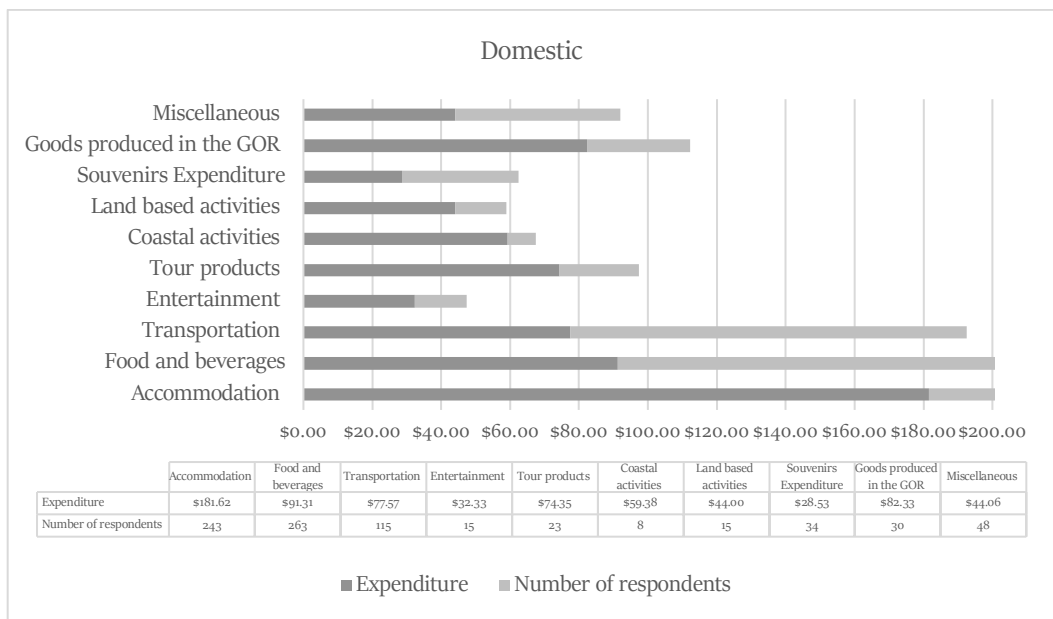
Domestic

Miscellaneous
Goods produced in the GOR
Souvenirs Expenditure
Land based activities
Coastal activities
Tour products
Entertainment
Transportation
Food and beverages
Accommodation

$0.00 $20.00 $40.00 $60.00 $80.00 $100.00 $120.00 $140.00 $160.00 $180.00 $200.00

| | Accommodation | Food and beverages | Transportation | Entertainment | Tour products | Coastal activities | Land based activities | Souvenirs Expenditure | Goods produced in the GOR | Miscellaneous |
|---|---|---|---|---|---|---|---|---|---|---|
| Expenditure | \$181.62 | \$91.31 | \$77.57 | \$32.33 | \$74.35 | \$59.38 | \$44.00 | \$28.53 | \$82.33 | \$44.06 |
| Number of respondents | 243 | 263 | 115 | 15 | 23 | 8 | 15 | 34 | 30 | 48 |

Expenditure Number of respondents